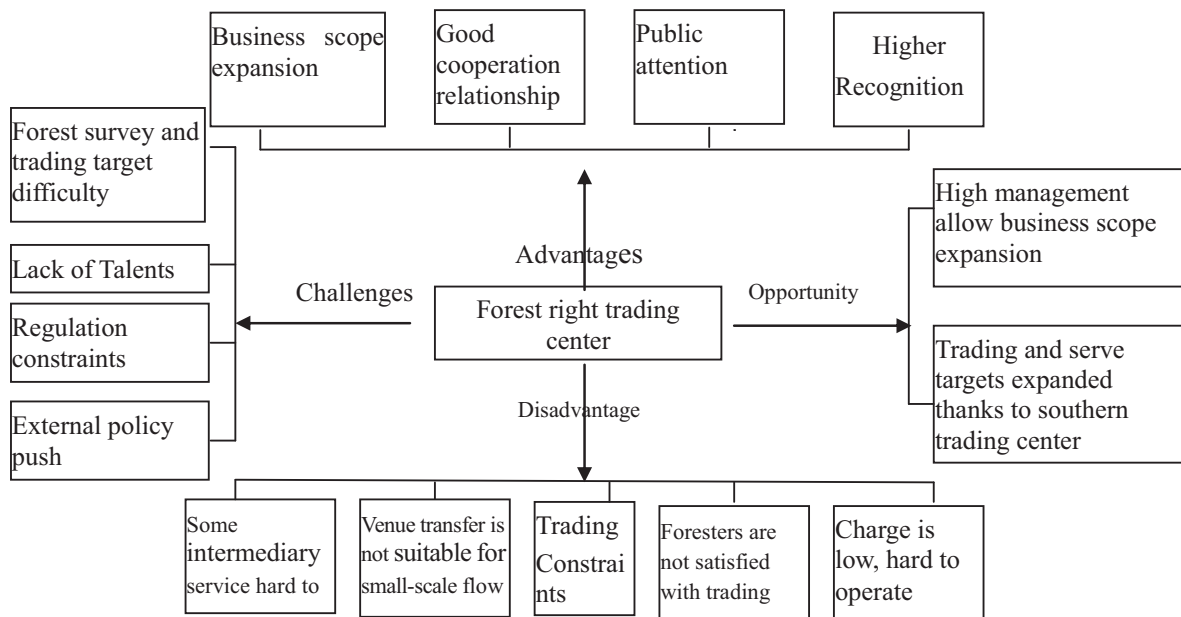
Business scope expansion

Good cooperation relationship

Public attention

Higher Recognition

Forest survey and trading target difficulty

Lack of Talents

Regulation constraints

External policy push

Challenges

Advantages

Forest right trading center

Opportunity

High management allow business scope expansion

Trading and serve targets expanded thanks to southern trading center

Disadvantage

Some intermediary service hard to

Venue transfer is not suitable for small-scale flow

Trading Constrai nts

Foresters are not satisfied with trading

Charge is low, hard to operate